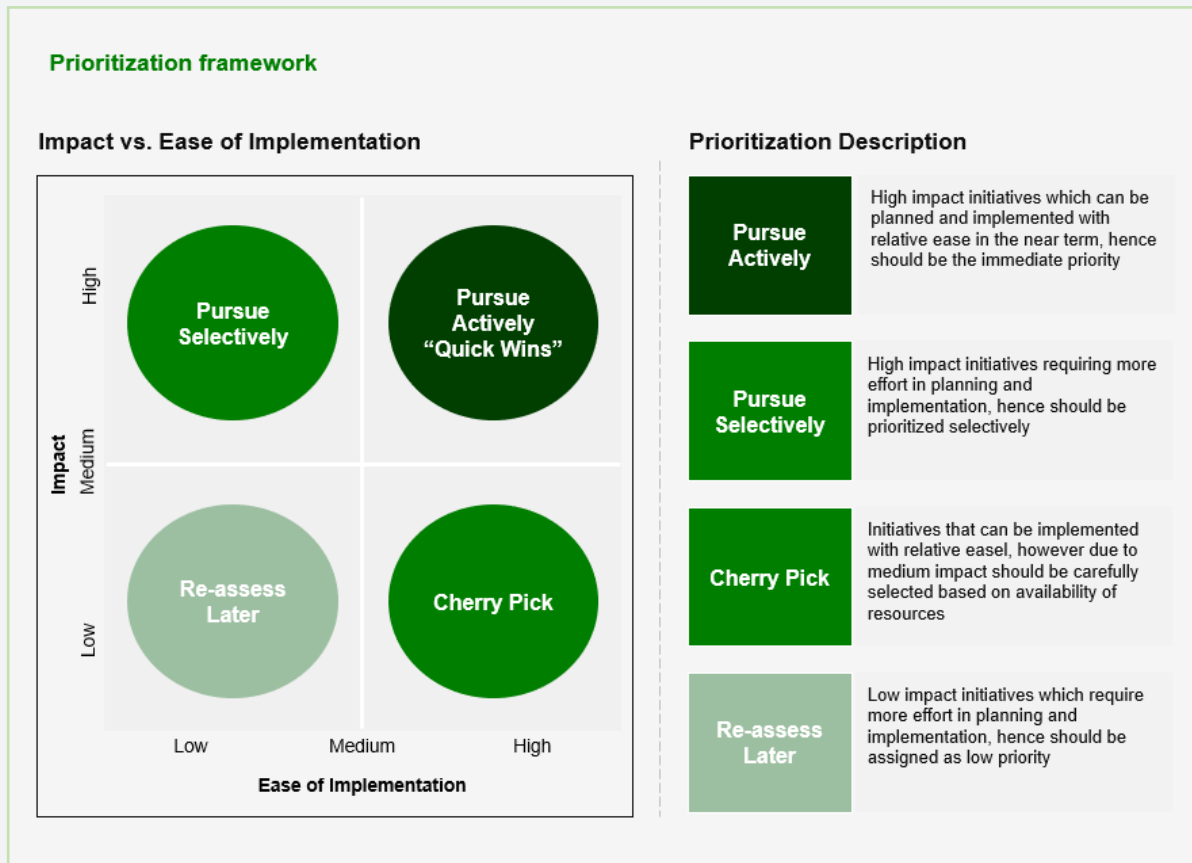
Prioritization framework

Impact vs. Ease of Implementation

High

Pursue Selectively

Pursue Actively “Quick Wins”

Impact

Medium

Re-assess Later

Cherry Pick

Low

Low

Medium

High

Ease of Implementation

Prioritization Description

Pursue Actively

High impact initiatives which can be planned and implemented with relative ease in the near term, hence should be the immediate priority

Pursue Selectively

High impact initiatives requiring more effort in planning and implementation, hence should be prioritized selectively

Cherry Pick

Initiatives that can be implemented with relative easel, however due to medium impact should be carefully selected based on availability of resources

Re-assess Later

Low impact initiatives which require more effort in planning and implementation, hence should be assigned as low priority